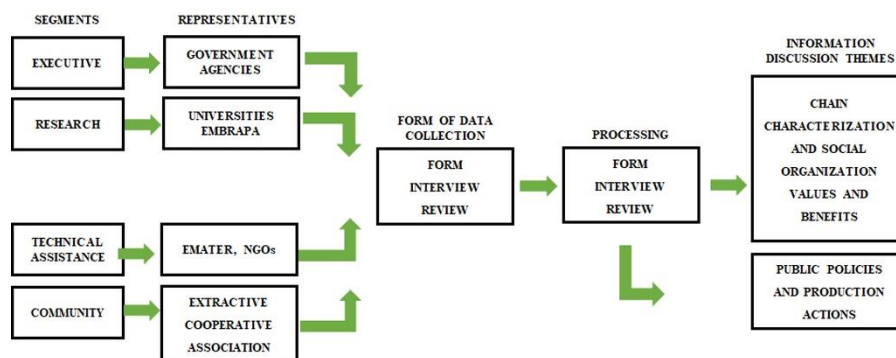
SEGMENTS

REPRESENTATIVES

EXECUTIVE

GOVERNMENT AGENCIES

RESEARCH

UNIVERSITIES EMBRAPA

TECHNICAL ASSISTANCE

EMATER, NGOs

COMMUNITY

EXTRACTIVE COOPERATIVE ASSOCIATION

FORM OF DATA COLLECTION

FORM INTERVIEW REVIEW

PROCESSING

FORM INTERVIEW REVIEW

INFORMATION DISCUSSION THEMES

CHAIN CHARACTERIZATION AND SOCIAL ORGANIZATION VALUES AND BENEFITS

PUBLIC POLICIES AND PRODUCTION ACTIONS